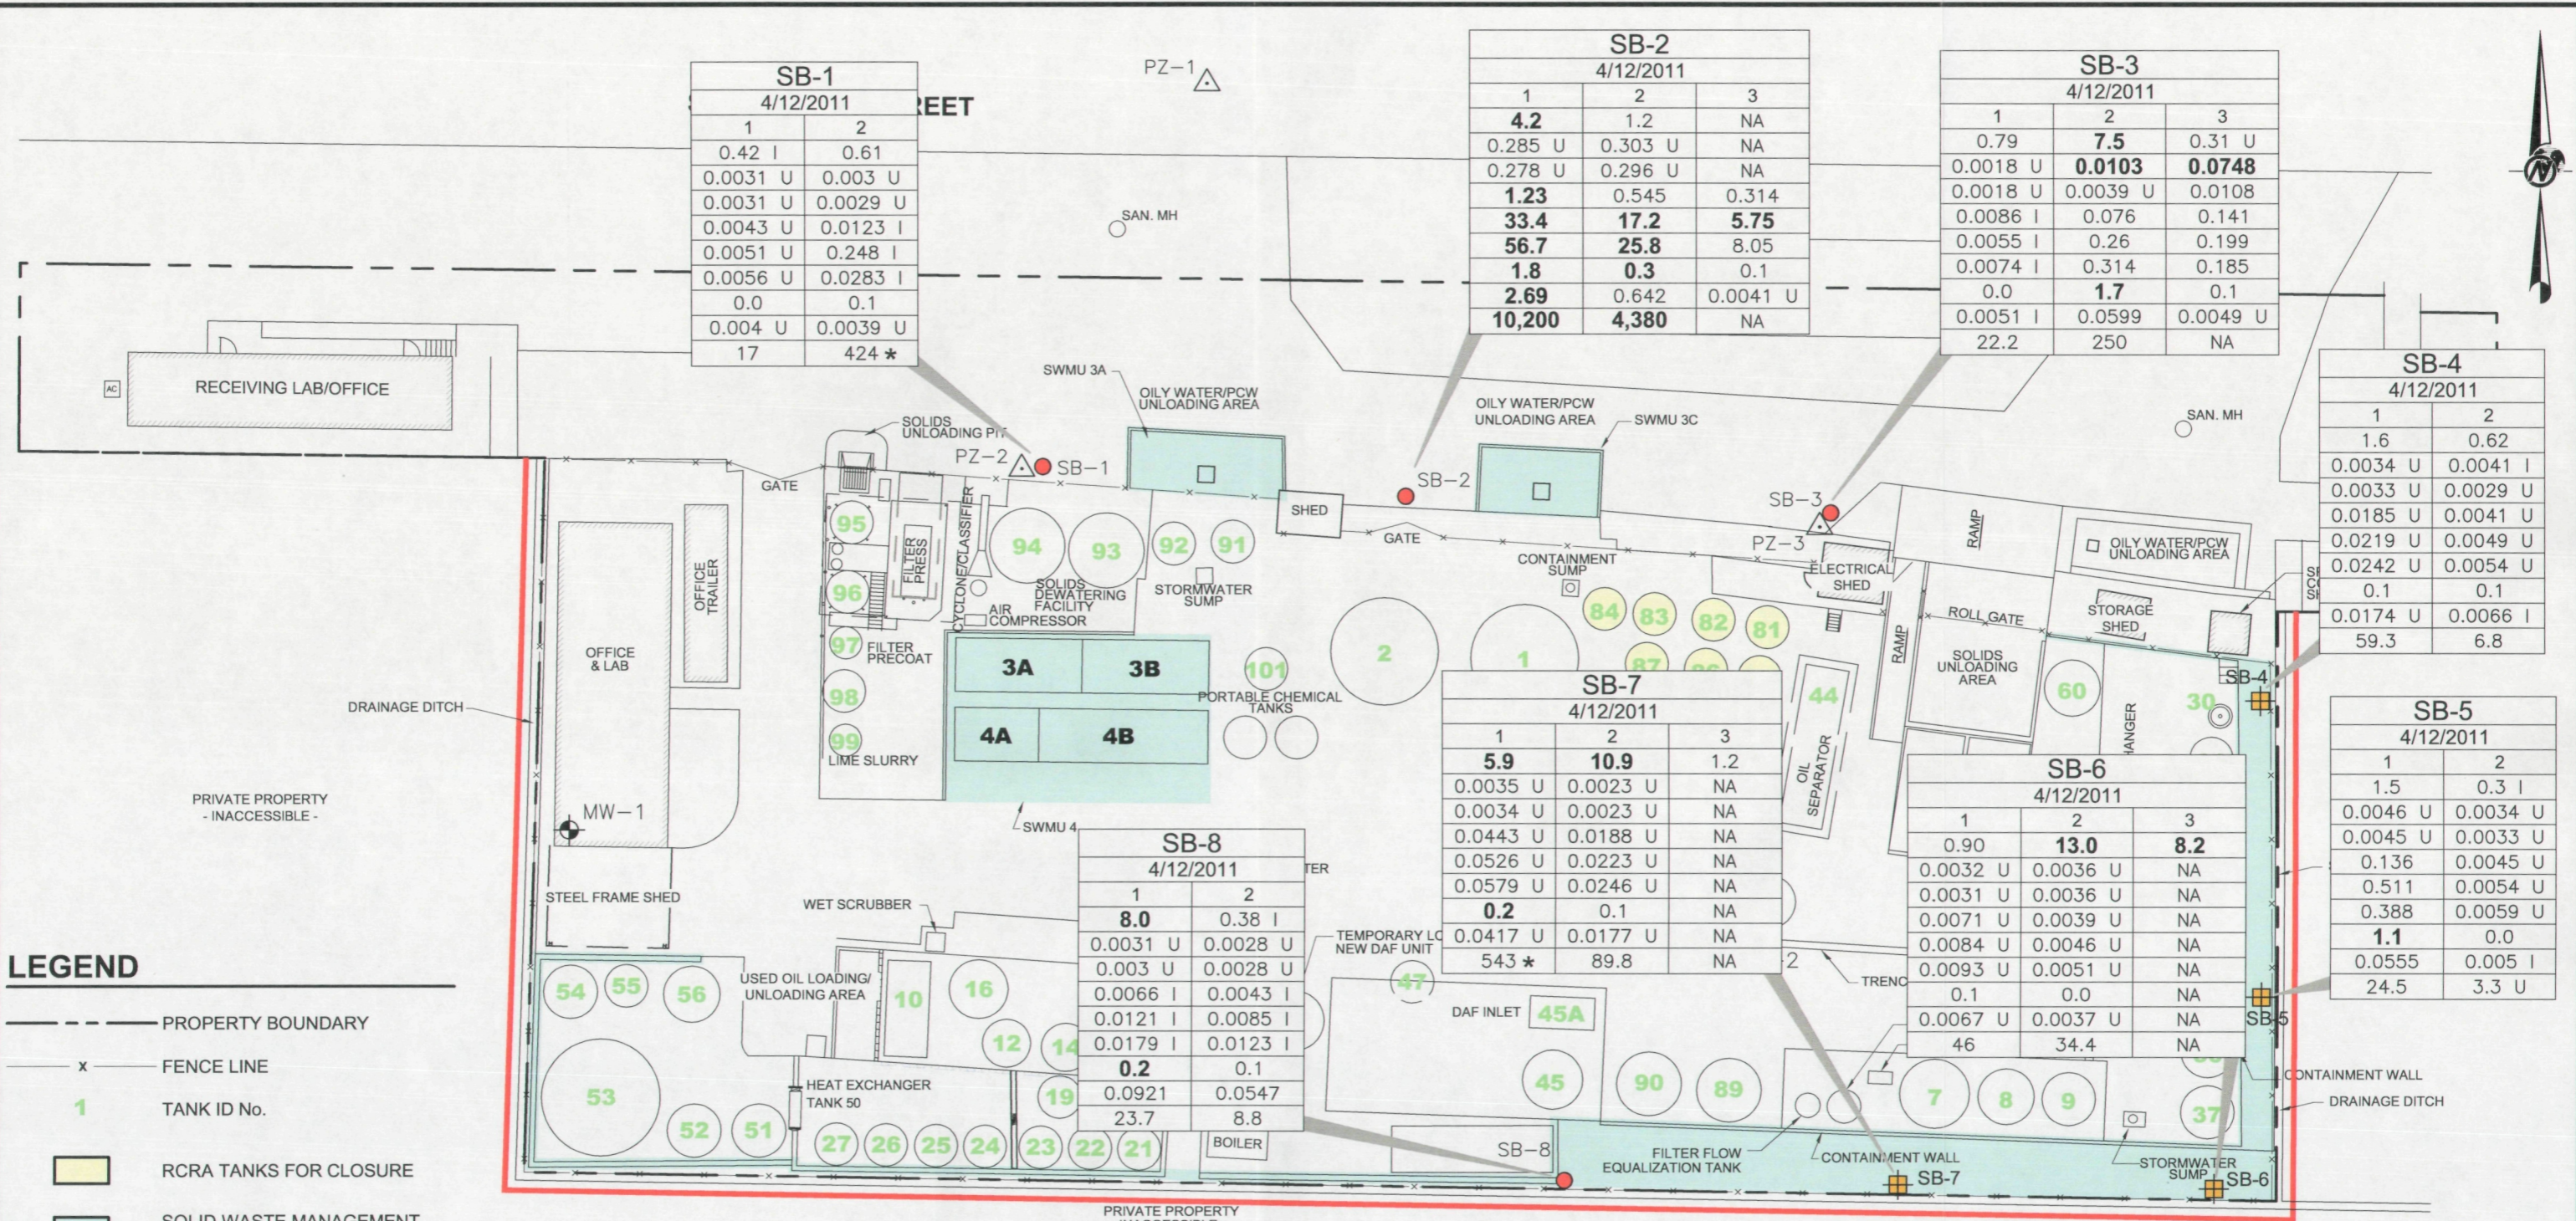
SB-1
4/12/2011

| 1 | 2 |
|---|---|
| 0.42 I | 0.61 |
| 0.0031 U | 0.003 U |
| 0.0031 U | 0.0029 U |
| 0.0043 U | 0.0123 I |
| 0.0051 U | 0.248 I |
| 0.0056 U | 0.0283 I |
| 0.0 | 0.1 |
| 0.004 U | 0.0039 U |
| 17 | 424 * |

PZ-1

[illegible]REET

SB-2
4/12/2011

| 1 | 2 | 3 |
|---|---|---|
| 4.2 | 1.2 | NA |
| 0.285 U | 0.303 U | NA |
| 0.278 U | 0.296 U | NA |
| 1.23 | 0.545 | 0.314 |
| 33.4 | 17.2 | 5.75 |
| 56.7 | 25.8 | 8.05 |
| 1.8 | 0.3 | 0.1 |
| 2.69 | 0.642 | 0.0041 U |
| 10,200 | 4,380 | NA |

SB-3
4/12/2011

| 1 | 2 | 3 |
|---|---|---|
| 0.79 | 7.5 | 0.31 U |
| 0.0018 U | 0.0103 | 0.0748 |
| 0.0018 U | 0.0039 U | 0.0108 |
| 0.0086 I | 0.076 | 0.141 |
| 0.0055 I | 0.26 | 0.199 |
| 0.0074 I | 0.314 | 0.185 |
| 0.0 | 1.7 | 0.1 |
| 0.0051 I | 0.0599 | 0.0049 U |
| 22.2 | 250 | NA |

N

SAN. MH

SB-4
4/12/2011

| 1 | 2 |
|---|---|
| 1.6 | 0.62 |
| 0.0034 U | 0.0041 I |
| 0.0033 U | 0.0029 U |
| 0.0185 U | 0.0041 U |
| 0.0219 U | 0.0049 U |
| 0.0242 U | 0.0054 U |
| 0.1 | 0.1 |
| 0.0174 U | 0.0066 I |
| 59.3 | 6.8 |

SAN. MH

AC
RECEIVING LAB/OFFICE
SWMU 3A
SOLIDS UNLOADING PIT
OILY WATER/PCW UNLOADING AREA
PZ-2
SB-1
GATE
OILY WATER/PCW UNLOADING AREA
SWMU 3C
SB-2
SHED
GATE
SB-3
PZ-3
CONTAINMENT SUMP
ELECTRICAL SHED
RAMP
OILY WATER/PCW UNLOADING AREA
ROLL GATE
STORAGE SHED
SOLIDS UNLOADING AREA
RAMP
95 96 97 98 99
FILTER PRESS
CYCLONE/CLASSIFIER
94 93 92 91
SOLIDS DEWATERING FACILITY
STORMWATER SUMP
AIR COMPRESSOR
FILTER PRECOAT
LIME SLURRY
3A 3B 4A 4B
101
PORTABLE CHEMICAL TANKS
2 1
84 83 82 81 87
44
OIL SEPARATOR
60
30
SB-4
OFFICE TRAILER
OFFICE & LAB
DRAINAGE DITCH
PRIVATE PROPERTY - INACCESSIBLE -
MW-1
SWMU 4

SB-7
4/12/2011

| 1 | 2 | 3 |
|---|---|---|
| 5.9 | 10.9 | 1.2 |
| 0.0035 U | 0.0023 U | NA |
| 0.0034 U | 0.0023 U | NA |
| 0.0443 U | 0.0188 U | NA |
| 0.0526 U | 0.0223 U | NA |
| 0.0579 U | 0.0246 U | NA |
| 0.2 | 0.1 | NA |
| 0.0417 U | 0.0177 U | NA |
| 543 * | 89.8 | NA |

SB-6
4/12/2011

| 1 | 2 | 3 |
|---|---|---|
| 0.90 | 13.0 | 8.2 |
| 0.0032 U | 0.0036 U | NA |
| 0.0031 U | 0.0036 U | NA |
| 0.0071 U | 0.0039 U | NA |
| 0.0084 U | 0.0046 U | NA |
| 0.0093 U | 0.0051 U | NA |
| 0.1 | 0.0 | NA |
| 0.0067 U | 0.0037 U | NA |
| 46 | 34.4 | NA |

SB-5
4/12/2011

| 1 | 2 |
|---|---|
| 1.5 | 0.3 I |
| 0.0046 U | 0.0034 U |
| 0.0045 U | 0.0033 U |
| 0.136 | 0.0045 U |
| 0.511 | 0.0054 U |
| 0.388 | 0.0059 U |
| 1.1 | 0.0 |
| 0.0555 | 0.005 I |
| 24.5 | 3.3 U |

SB-8
4/12/2011

| 1 | 2 |
|---|---|
| 8.0 | 0.38 I |
| 0.0031 U | 0.0028 U |
| 0.003 U | 0.0028 U |
| 0.0066 I | 0.0043 I |
| 0.0121 I | 0.0085 I |
| 0.0179 I | 0.0123 I |
| 0.2 | 0.1 |
| 0.0921 | 0.0547 |
| 23.7 | 8.8 |

STEEL FRAME SHED
WET SCRUBBER
TER
TEMPORARY L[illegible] NEW DAF UNIT
47
DAF INLET
45A
TRENC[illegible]
2
USED OIL LOADING/ UNLOADING AREA
54 55 56 10 16 53 12 14 52 51 19
HEAT EXCHANGER TANK 50
27 26 25 24 23 22 21
BOILER
45 90 89
SB-8
FILTER FLOW EQUALIZATION TANK
CONTAINMENT WALL
SB-7
7 8 9
37
STORMWATER SUMP
SB-6
SB-5
CONTAINMENT WALL
DRAINAGE DITCH
PRIVATE PROPERTY

LEGEND
PROPERTY BOUNDARY
x FENCE LINE
1 TANK ID No.
RCRA TANKS FOR CLOSURE
SOLID WASTE MANAGEMENT